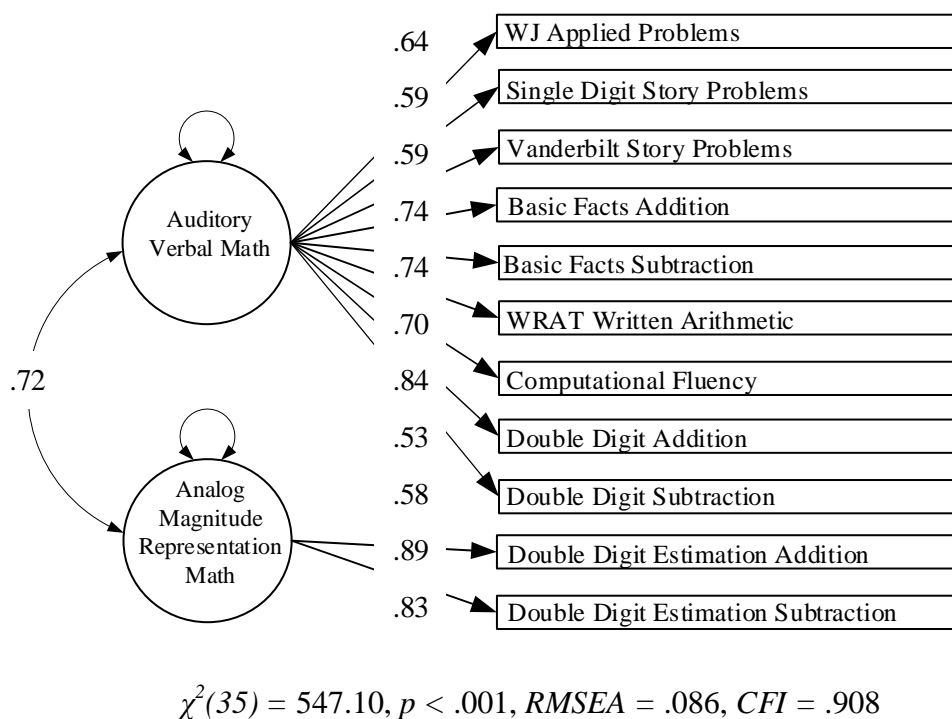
Auditory Verbal Math

.72

Analog Magnitude Representation Math

.64
.59
.59
.74
.74
.70
.84
.53
.58
.89
.83

WJ Applied Problems
Single Digit Story Problems
Vanderbilt Story Problems
Basic Facts Addition
Basic Facts Subtraction
WRAT Written Arithmetic
Computational Fluency
Double Digit Addition
Double Digit Subtraction
Double Digit Estimation Addition
Double Digit Estimation Subtraction

$\chi^2(35) = 547.10, p < .001, RMSEA = .086, CFI = .908$